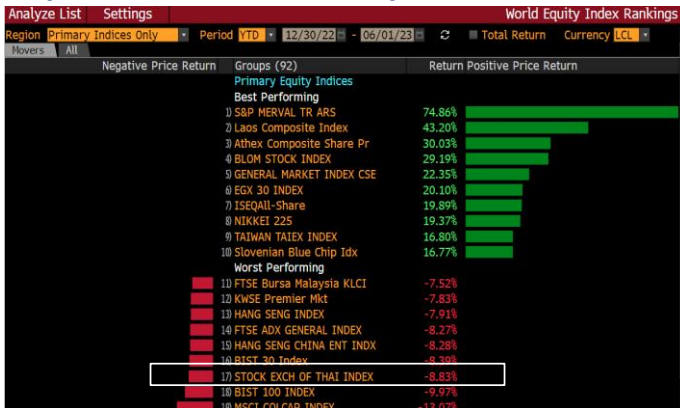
Analyze List   Settings   World Equity Index Rankings

Region Primary Indices Only   Period YTD   12/30/22 - 06/01/23   Total Return   Currency LCL

Movers   All

| Negative Price Return | Groups (92) | Return | Positive Price Return |
|---|---|---|---|
| | Primary Equity Indices | | |
| | Best Performing | | |
| | 1) S&P MERVAL TR ARS | 74.86% | |
| | 2) Laos Composite Index | 43.20% | |
| | 3) Athex Composite Share Pr | 30.03% | |
| | 4) BLOM STOCK INDEX | 29.19% | |
| | 5) GENERAL MARKET INDEX CSE | 22.35% | |
| | 6) EGX 30 INDEX | 20.10% | |
| | 7) ISEQAll-Share | 19.89% | |
| | 8) NIKKEI 225 | 19.37% | |
| | 9) TAIWAN TAIEX INDEX | 16.80% | |
| | 10) Slovenian Blue Chip Idx | 16.77% | |
| | Worst Performing | | |
| | 11) FTSE Bursa Malaysia KLCI | -7.52% | |
| | 12) KWSE Premier Mkt | -7.83% | |
| | 13) HANG SENG INDEX | -7.91% | |
| | 14) FTSE ADX GENERAL INDEX | -8.27% | |
| | 15) HANG SENG CHINA ENT INDX | -8.28% | |
| | 16) BIST 30 Index | -8.39% | |
| | 17) STOCK EXCH OF THAI INDEX | -8.83% | |
| | 18) BIST 100 INDEX | -9.97% | |
| | 19) MSCI COLCAP INDEX | -12.07% | |